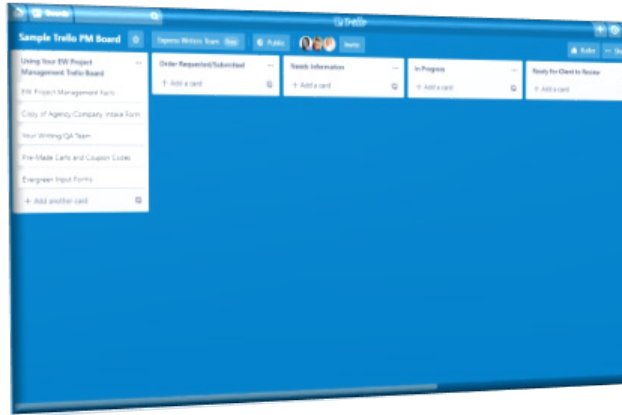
Boards

Trello

Sample Trello PM Board

Express Writers Team

Public

Invite

Butler

Using Your EW Project Management Trello Board

EW Project Management Facts

Copy of Agency/Company Intake Form

Your Writing/QA Team

Pre-Made Cards and Coupon Codes

Evergreen Input Forms

+ Add another card

Order Requested/Submitted

+ Add a card

Needs Information

+ Add a card

In Progress

+ Add a card

Ready for Client to Review

+ Add a card